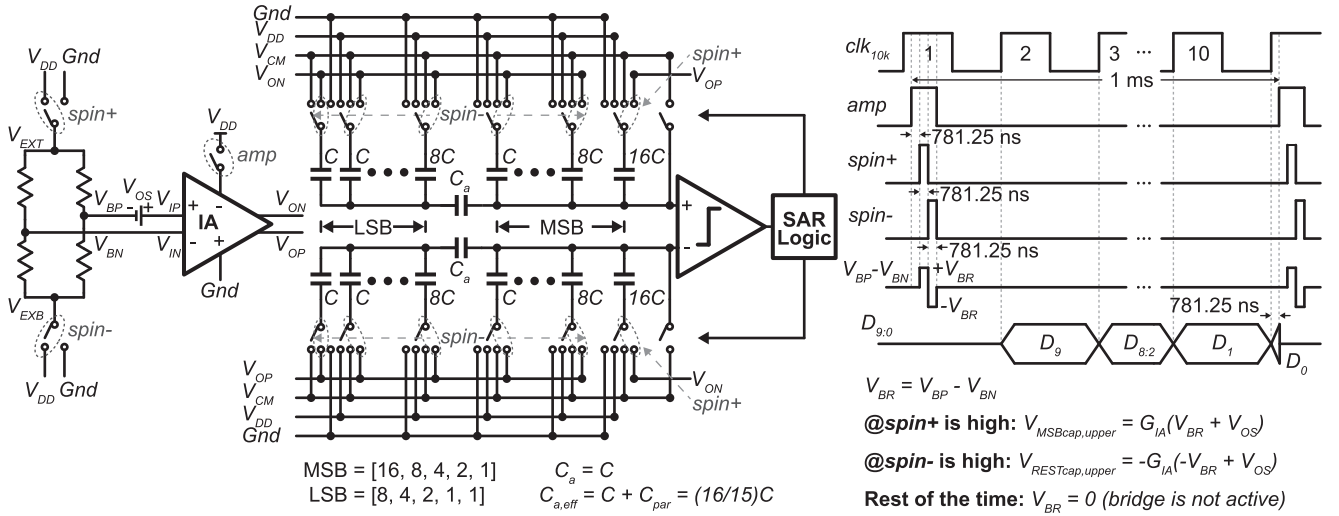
$V_{DD}$ Gnd
spin+
$V_{EXT}$
$V_{BP}$
$V_{OS}$
$V_{IP}$
$V_{BN}$
$V_{IN}$
$V_{EXB}$
spin-
$V_{DD}$ Gnd
$V_{DD}$
amp
IA
Gnd
+
-
$V_{ON}$
$V_{OP}$

Gnd
$V_{DD}$
$V_{CM}$
$V_{ON}$
spin+
$V_{OP}$
spin-
C C 8C C 8C 16C
$C_a$
LSB
MSB
$C_a$
C C 8C C 8C 16C
spin-
$V_{ON}$
$V_{OP}$
$V_{CM}$
$V_{DD}$
Gnd
spin+
+
-
SAR Logic

MSB = [16, 8, 4, 2, 1]
LSB = [8, 4, 2, 1, 1]
$C_a = C$
$C_{a,eff} = C + C_{par} = (16/15)C$

$clk_{10k}$
1 2 3 ··· 10
1 ms
amp
781.25 ns
spin+
781.25 ns
spin-
781.25 ns
$V_{BP}$-$V_{BN}$
$+V_{BR}$
$-V_{BR}$
781.25 ns
$D_{9:0}$
$D_9$
$D_{8:2}$
$D_1$
$D_0$
···
···
···
···

$V_{BR} = V_{BP} - V_{BN}$
@spin+ is high: $V_{MSBcap,upper} = G_{IA}(V_{BR} + V_{OS})$
@spin- is high: $V_{RESTcap,upper} = -G_{IA}(-V_{BR} + V_{OS})$
Rest of the time: $V_{BR} = 0$ (bridge is not active)